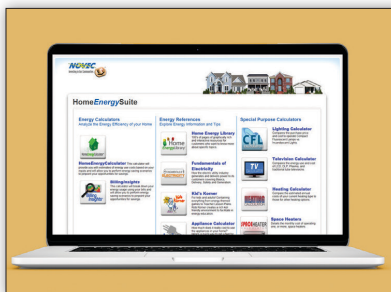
NOVEC

HomeEnergySuite

Energy Calculators
Analyze the Energy Efficiency of your Home

HomeEnergyCalculator: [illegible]

BillingInsights
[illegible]

Energy References
Explore Energy Information and Tips

Home Energy Library
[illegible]

Fundamentals of Electricity
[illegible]

Kid's Korner
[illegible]

Appliance Calculator
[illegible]

Special Purpose Calculators

CFL
Lighting Calculator
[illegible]

TV
Television Calculator
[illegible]

Heating Calculator
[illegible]

Space Heaters
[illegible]